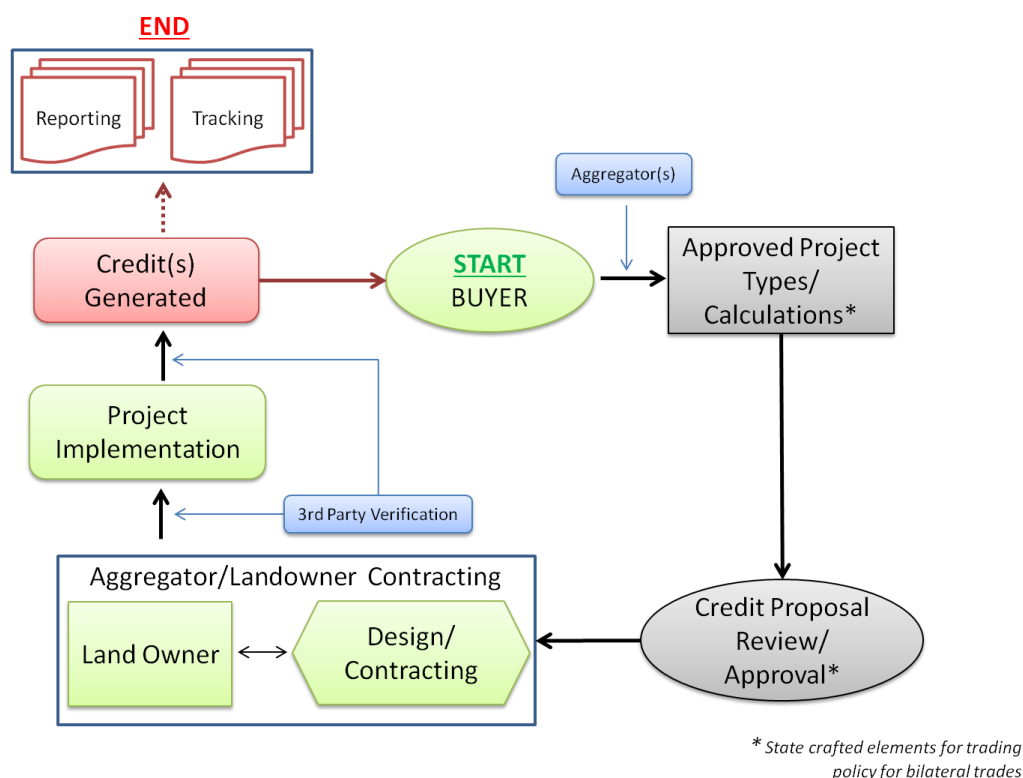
END

Reporting

Tracking

Aggregator(s)

Credit(s) Generated

START
BUYER

Approved Project Types/ Calculations*

Project Implementation

3rd Party Verification

Aggregator/Landowner Contracting

Land Owner

Design/ Contracting

Credit Proposal Review/ Approval*

* State crafted elements for trading policy for bilateral trades